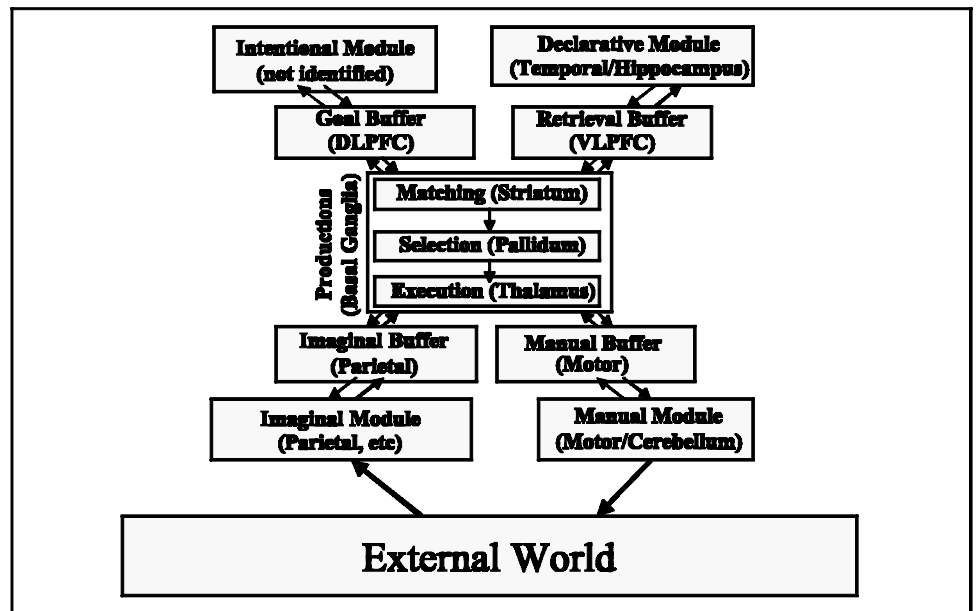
Intentional Module
(not identified)

Declarative Module
(Temporal/Hippocampus)

Goal Buffer
(DLPFC)

Retrieval Buffer
(VLPFC)

Productions
(Basal Ganglia)

Matching (Striatum)

Selection (Pallidum)

Execution (Thalamus)

Imaginal Buffer
(Parietal)

Manual Buffer
(Motor)

Imaginal Module
(Parietal, etc)

Manual Module
(Motor/Cerebellum)

External World